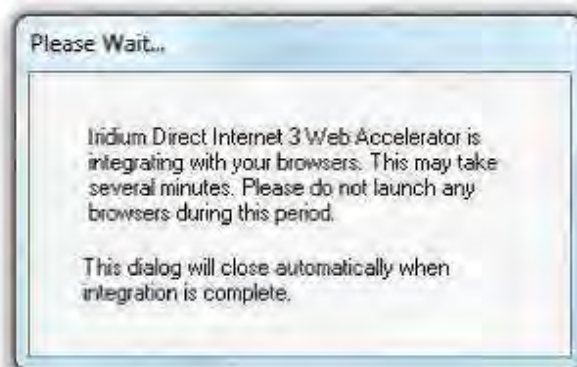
Please Wait...

Iridium Direct Internet 3 Web Accelerator is integrating with your browsers. This may take several minutes. Please do not launch any browsers during this period.

This dialog will close automatically when integration is complete.